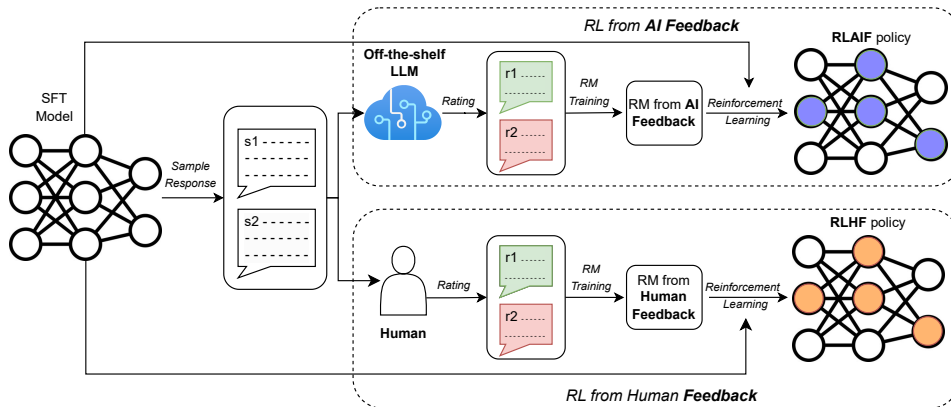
RL from AI Feedback

SFT Model

Sample Response

s1 - - - - - - -
- - - - - - - -
- - - - - - - -

s2 - - - - - - -
- - - - - - - -
- - - - - - - -

Off-the-shelf LLM

Rating

r1 .......
..........

r2 .......
..........

RM Training

RM from AI Feedback

Reinforcement Learning

RLAIF policy

Human

Rating

r1 .......
..........

r2 .......
..........

RM Training

RM from Human Feedback

Reinforcement Learning

RLHF policy

RL from Human Feedback